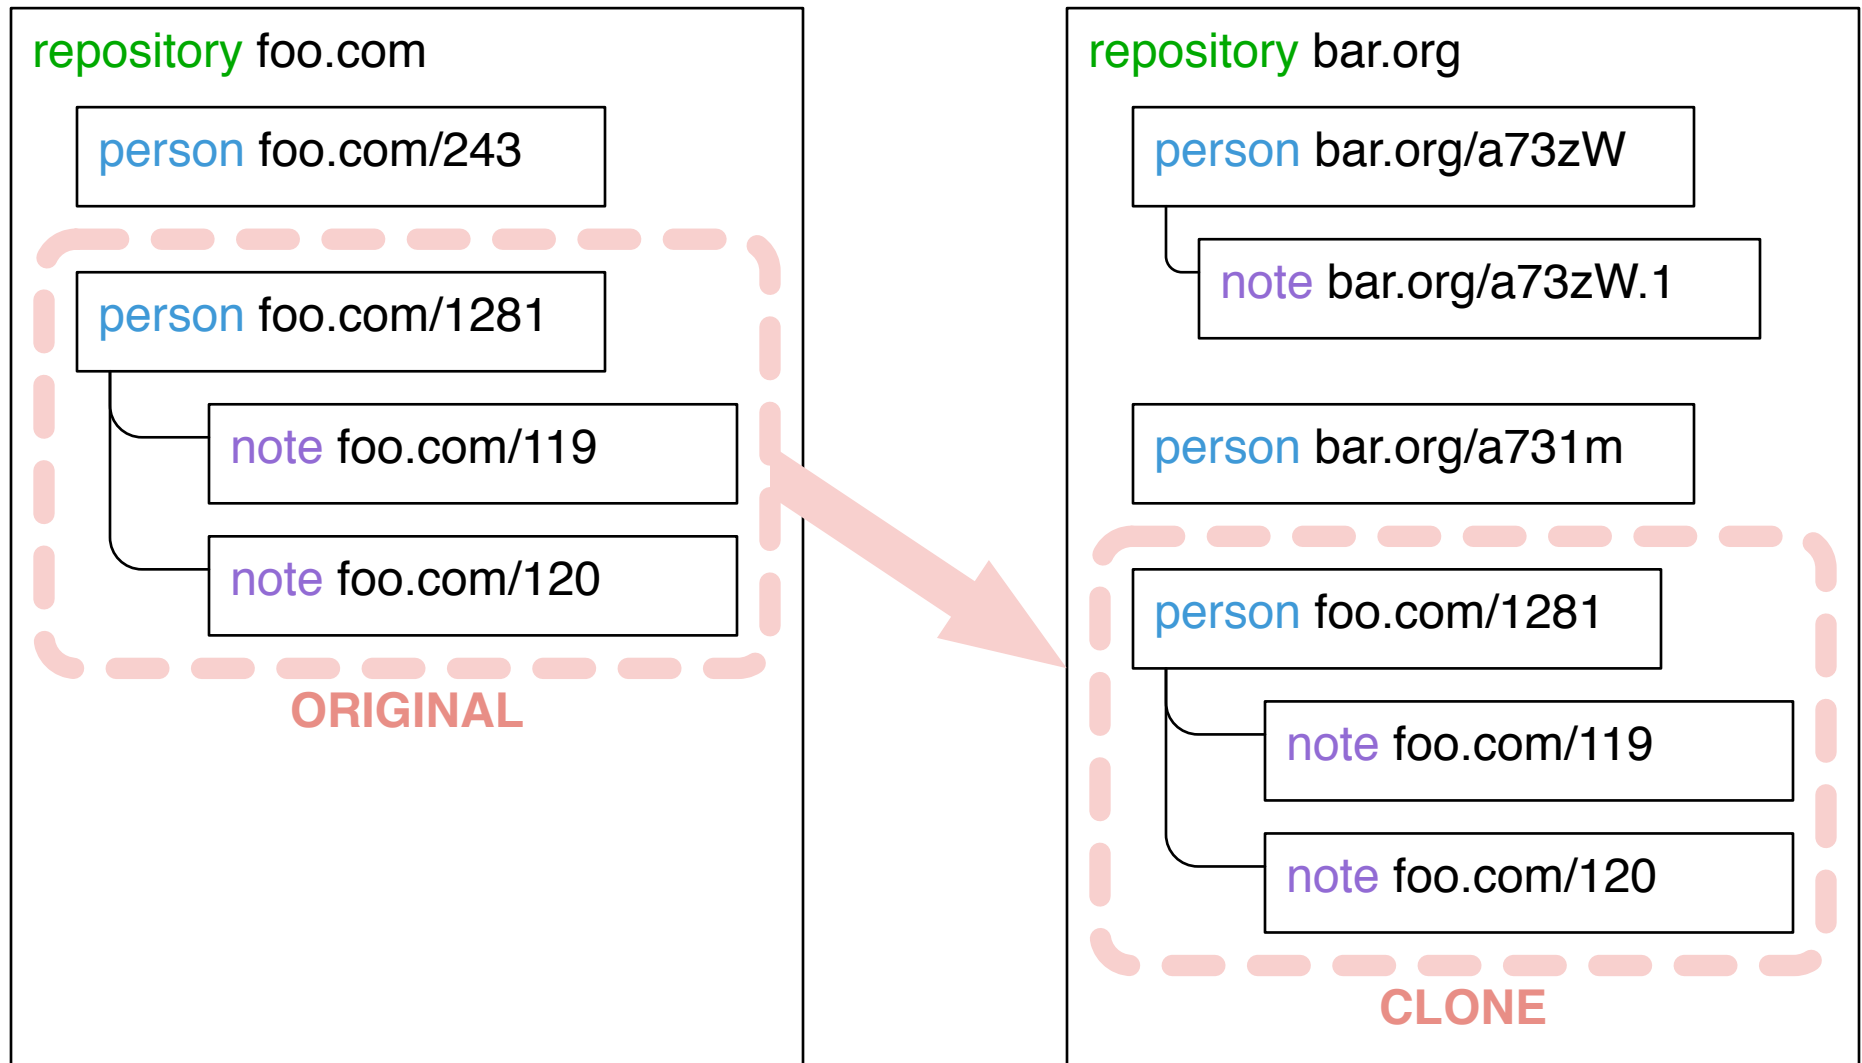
repository foo.com

person foo.com/243

person foo.com/1281

note foo.com/119

note foo.com/120

ORIGINAL

repository bar.org

person bar.org/a73zW

note bar.org/a73zW.1

person bar.org/a731m

person foo.com/1281

note foo.com/119

note foo.com/120

CLONE